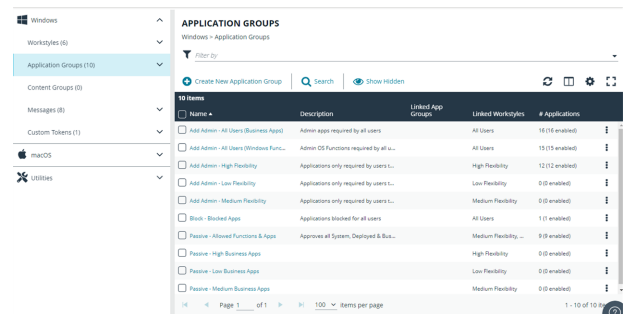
Windows
Workstyles (6)
Application Groups (10)
Content Groups (0)
Messages (8)
Custom Tokens (1)
macOS
Utilities

APPLICATION GROUPS
Windows > Application Groups
Filter by

Create New Application Group | Search | Show Hidden

10 items

| Name ▲ | Description | Linked App Groups | Linked Workstyles | # Applications |
|---|---|---|---|---|
| Add Admin - All Users (Business Apps) | Admin apps required by all users | | All Users | 16 (16 enabled) |
| Add Admin - All Users (Windows Func... | Admin OS Functions required by all u... | | All Users | 15 (15 enabled) |
| Add Admin - High Flexibility | Applications only required by users t... | | High Flexibility | 12 (12 enabled) |
| Add Admin - Low Flexibility | Applications only required by users t... | | Low Flexibility | 0 (0 enabled) |
| Add Admin - Medium Flexibility | Applications only required by users t... | | Medium Flexibility | 0 (0 enabled) |
| Block - Blocked Apps | Applications blocked for all users | | All Users | 1 (1 enabled) |
| Passive - Allowed Functions & Apps | Approves all System, Deployed & Bus... | | Medium Flexibility, ... | 9 (9 enabled) |
| Passive - High Business Apps | | | High Flexibility | 0 (0 enabled) |
| Passive - Low Business Apps | | | Low Flexibility | 0 (0 enabled) |
| Passive - Medium Business Apps | | | Medium Flexibility | 0 (0 enabled) |

Page 1 of 1 | 100 items per page | 1 - 10 of 10 ite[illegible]